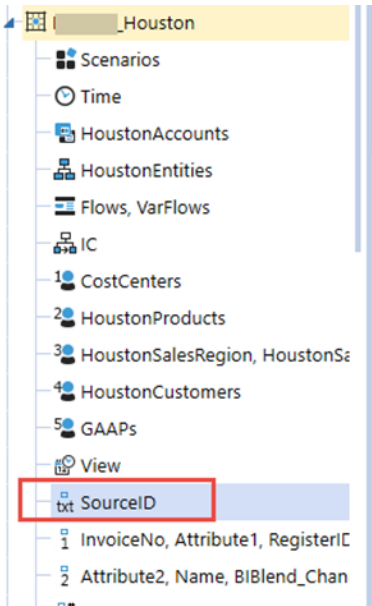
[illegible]_Houston
Scenarios
Time
HoustonAccounts
HoustonEntities
Flows, VarFlows
IC
1 CostCenters
2 HoustonProducts
3 HoustonSalesRegion, HoustonSa
4 HoustonCustomers
5 GAAPs
View
txt SourceID
1 InvoiceNo, Attribute1, RegisterID
2 Attribute2, Name, BIBlend_Chan